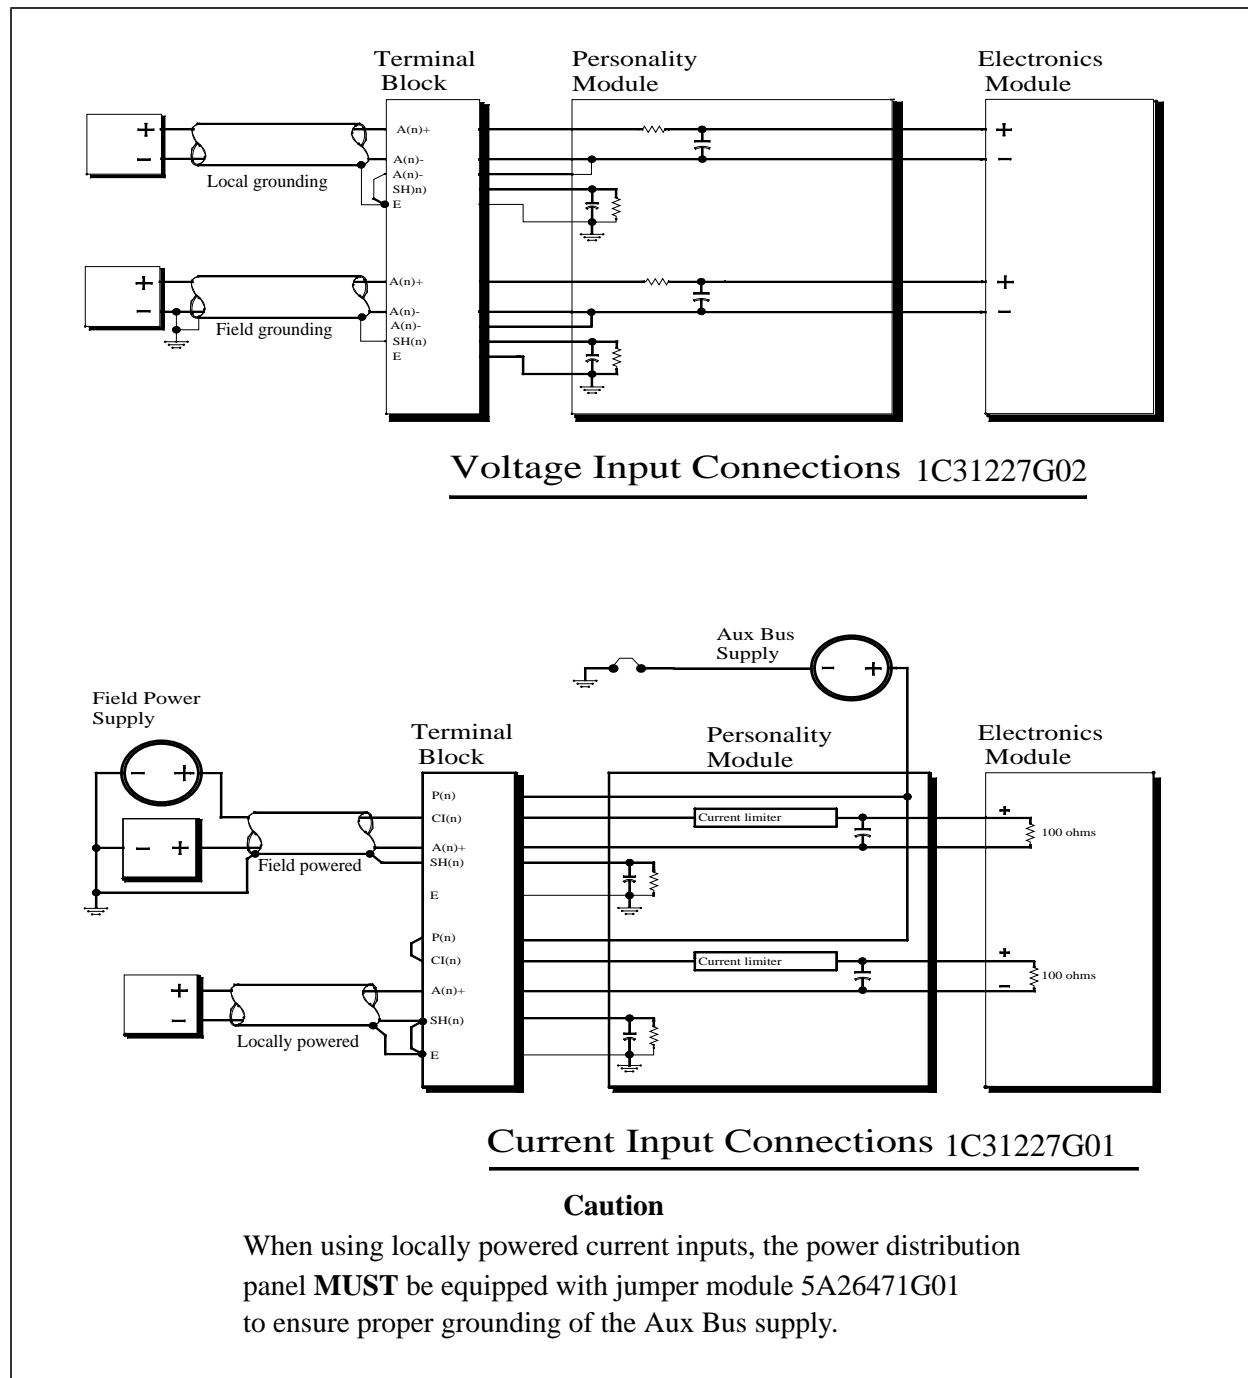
Terminal Block

Personality Module

Electronics Module

+
−
Local grounding

A(n)+
A(n)-
A(n)-
SH)n)
E

+
−

+
−
Field grounding

A(n)+
A(n)-
A(n)-
SH(n)
E

+
−

Voltage Input Connections 1C31227G02

Aux Bus Supply

− +

Field Power Supply

− +

Terminal Block

Personality Module

Electronics Module

− +
Field powered

P(n)
CI(n)
A(n)+
SH(n)
E

Current limiter

+
100 ohms

P(n)
CI(n)
A(n)+
SH(n)
E

Current limiter

+
−
100 ohms

+
−
Locally powered

Current Input Connections 1C31227G01

Caution

When using locally powered current inputs, the power distribution panel **MUST** be equipped with jumper module 5A26471G01 to ensure proper grounding of the Aux Bus supply.